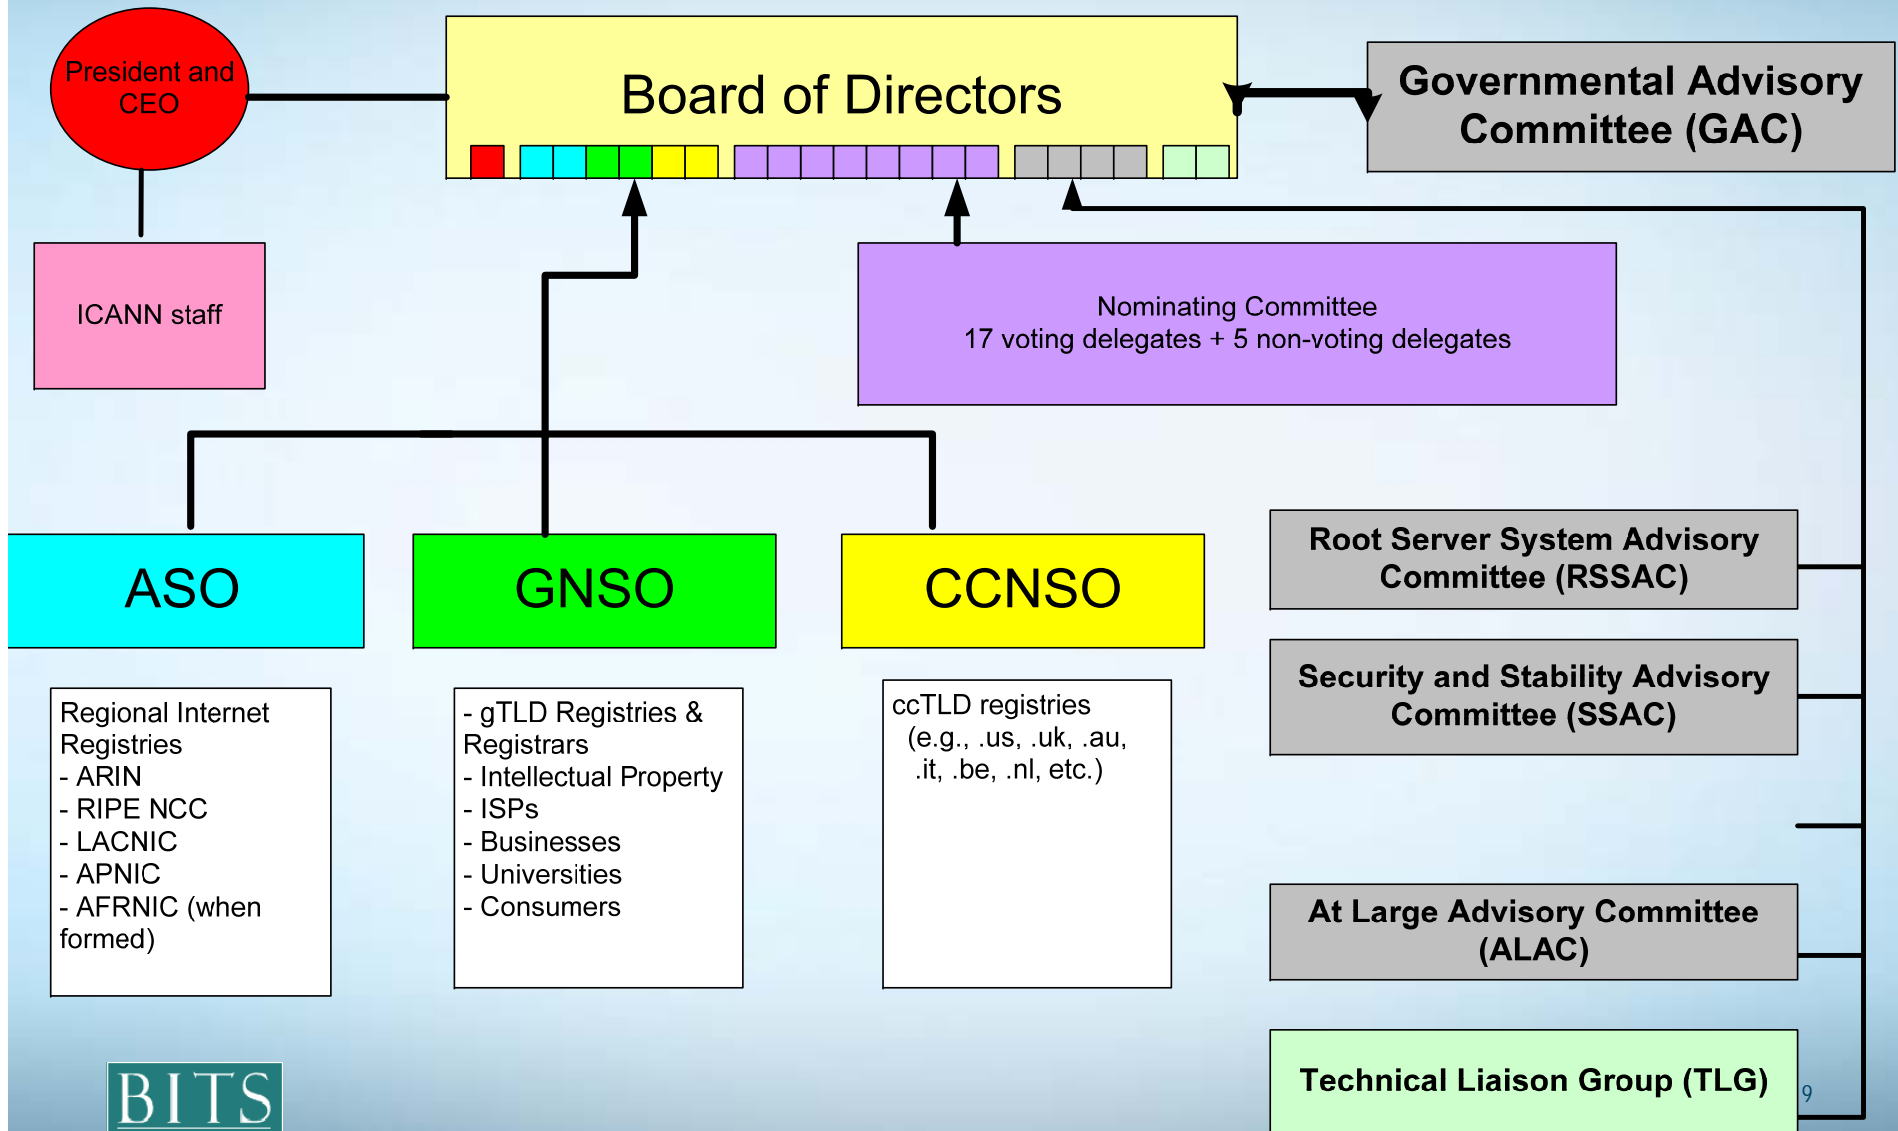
President and CEO

Board of Directors

Governmental Advisory Committee (GAC)

ICANN staff

Nominating Committee
17 voting delegates + 5 non-voting delegates

ASO

GNSO

CCNSO

Root Server System Advisory Committee (RSSAC)

Security and Stability Advisory Committee (SSAC)

Regional Internet Registries
- ARIN
- RIPE NCC
- LACNIC
- APNIC
- AFRNIC (when formed)

- gTLD Registries & Registrars
- Intellectual Property
- ISPs
- Businesses
- Universities
- Consumers

ccTLD registries
(e.g., .us, .uk, .au, .it, .be, .nl, etc.)

At Large Advisory Committee (ALAC)

Technical Liaison Group (TLG)

BITS

9